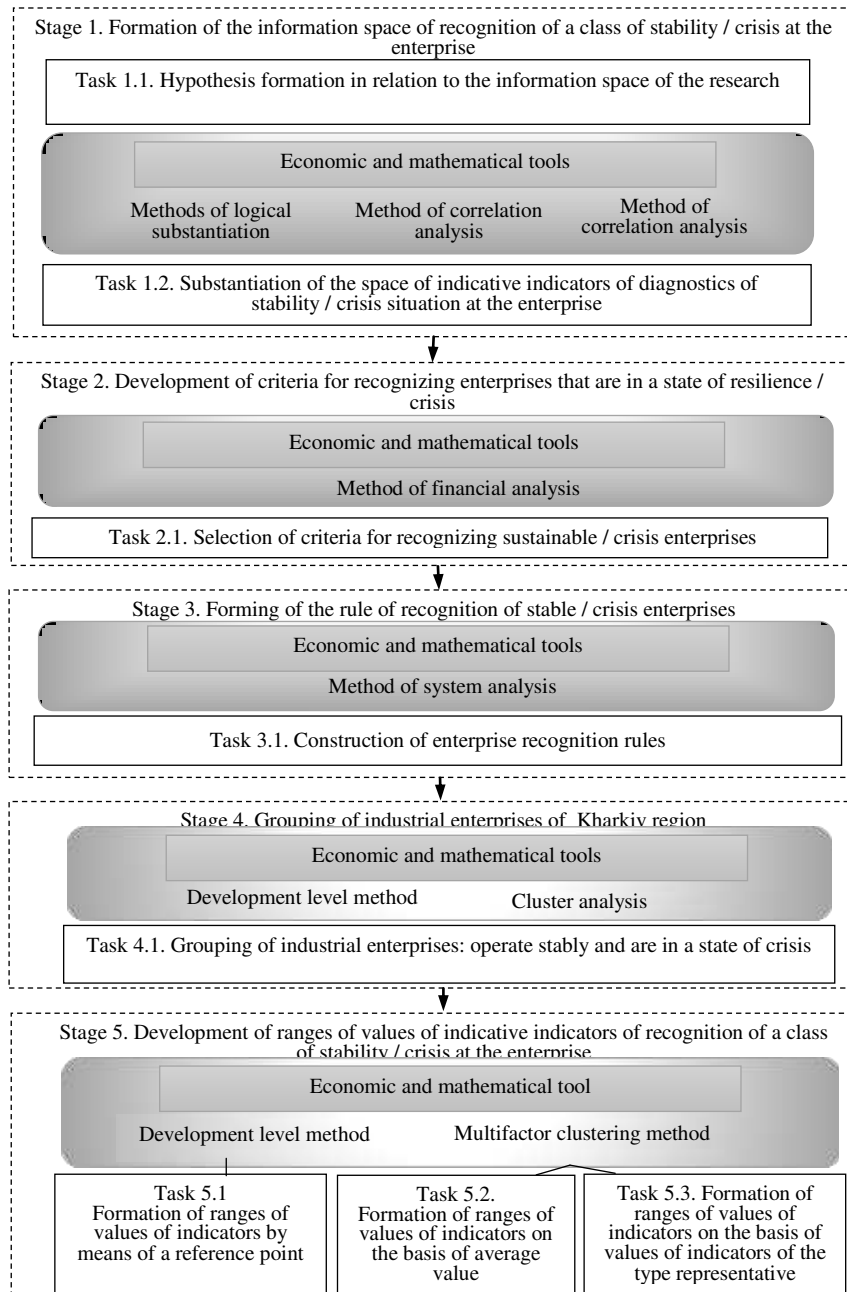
Stage 1. Formation of the information space of recognition of a class of stability / crisis at the enterprise

Task 1.1. Hypothesis formation in relation to the information space of the research

Economic and mathematical tools

Methods of logical substantiation

Method of correlation analysis

Method of correlation analysis

Task 1.2. Substantiation of the space of indicative indicators of diagnostics of stability / crisis situation at the enterprise

Stage 2. Development of criteria for recognizing enterprises that are in a state of resilience / crisis

Economic and mathematical tools

Method of financial analysis

Task 2.1. Selection of criteria for recognizing sustainable / crisis enterprises

Stage 3. Forming of the rule of recognition of stable / crisis enterprises

Economic and mathematical tools

Method of system analysis

Task 3.1. Construction of enterprise recognition rules

Stage 4. Grouping of industrial enterprises of Kharkiv region

Economic and mathematical tools

Development level method

Cluster analysis

Task 4.1. Grouping of industrial enterprises: operate stably and are in a state of crisis

Stage 5. Development of ranges of values of indicative indicators of recognition of a class of stability / crisis at the enterprise

Economic and mathematical tool

Development level method

Multifactor clustering method

Task 5.1 Formation of ranges of values of indicators by means of a reference point

Task 5.2. Formation of ranges of values of indicators on the basis of average value

Task 5.3. Formation of ranges of values of indicators on the basis of values of indicators of the type representative